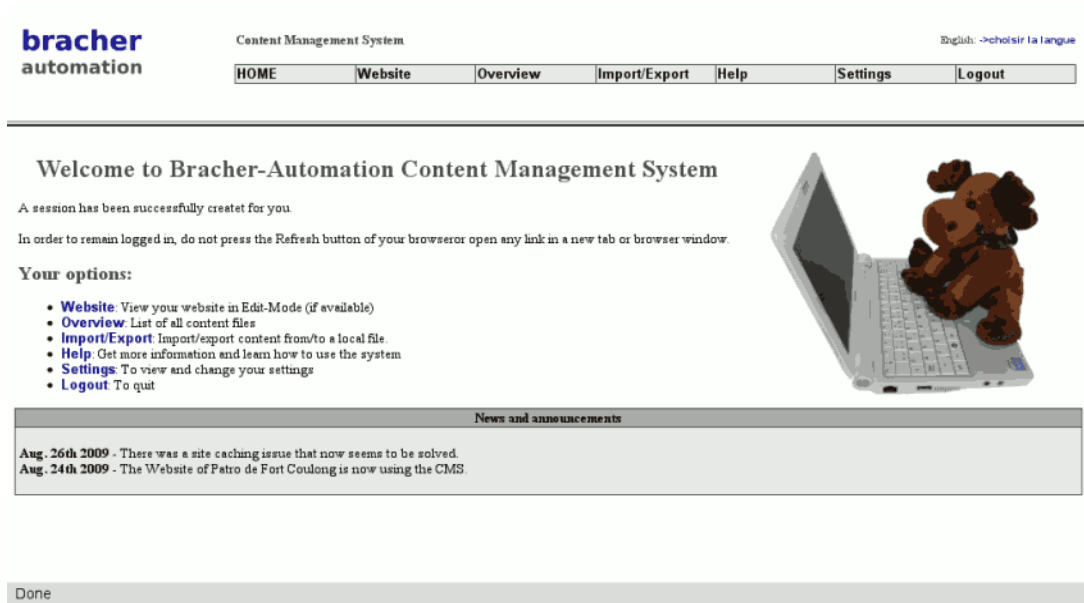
bracher
automation

Content Management System

English: ->choisir la langue

| HOME | Website | Overview | Import/Export | Help | Settings | Logout |
|---|---|---|---|---|---|---|

Welcome to Bracher-Automation Content Management System

A session has been successfully createt for you.

In order to remain logged in, do not press the Refresh button of your browseror open any link in a new tab or browser window.

Your options:

- Website: View your website in Edit-Mode (if available)
- Overview: List of all content files
- Import/Export: Import/export content from/to a local file.
- Help: Get more information and learn how to use the system
- Settings: To view and change your settings
- Logout: To quit

News and announcements

Aug. 26th 2009 - There was a site caching issue that now seems to be solved.
Aug. 24th 2009 - The Website of Patro de Fort Coulong is now using the CMS.

Done